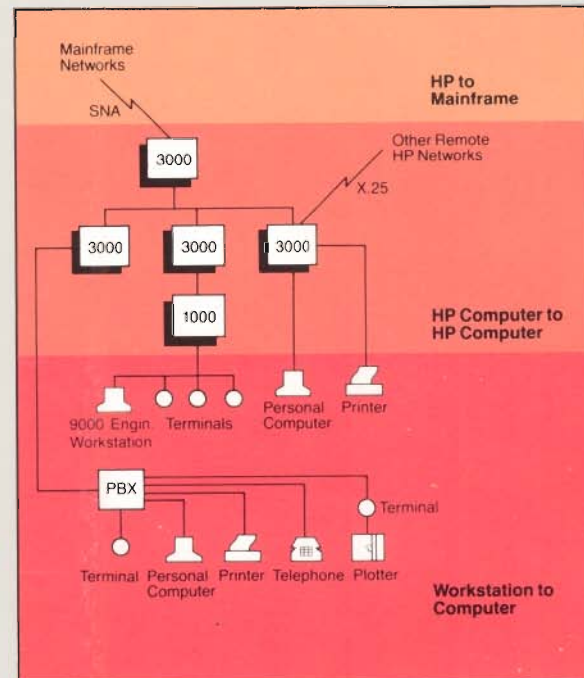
Mainframe Networks

SNA

HP to Mainframe

3000

Other Remote HP Networks

X.25

3000

3000

3000

1000

HP Computer to HP Computer

9000 Engin. Workstation

Terminals

Personal Computer

Printer

PBX

Terminal

Terminal

Personal Computer

Printer

Telephone

Plotter

Workstation to Computer